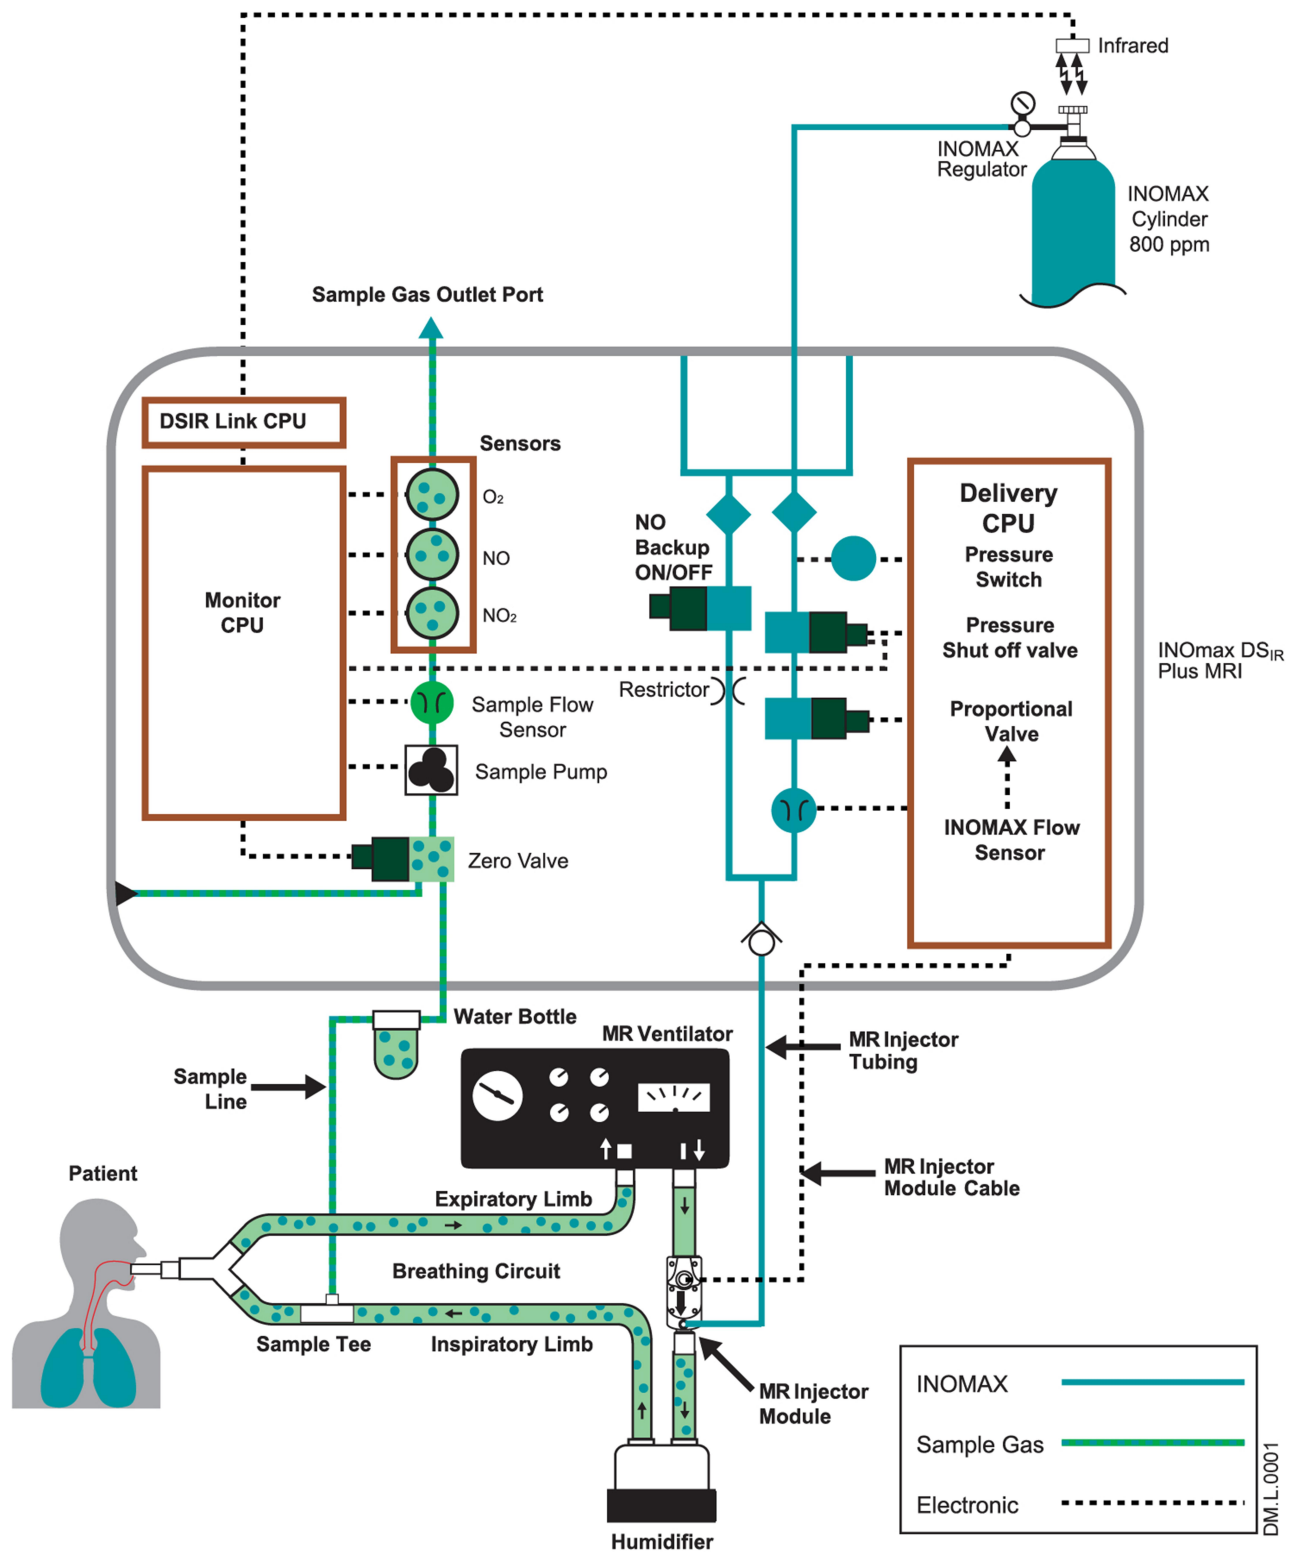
Infrared

INOMAX Regulator

INOMAX Cylinder 800 ppm

Sample Gas Outlet Port

DSIR Link CPU

Sensors

$O_2$

NO

$NO_2$

Monitor CPU

NO Backup ON/OFF

Delivery CPU

Pressure Switch

Pressure Shut off valve

Proportional Valve

INOMAX Flow Sensor

INOmax $DS_{IR}$ Plus MRI

Restrictor

Sample Flow Sensor

Sample Pump

Zero Valve

Water Bottle

MR Ventilator

MR Injector Tubing

Sample Line

MR Injector Module Cable

Patient

Expiratory Limb

Breathing Circuit

Sample Tee

Inspiratory Limb

MR Injector Module

Humidifier

| INOMAX | |
|---|---|
| Sample Gas | |
| Electronic | |

DM.L.0001